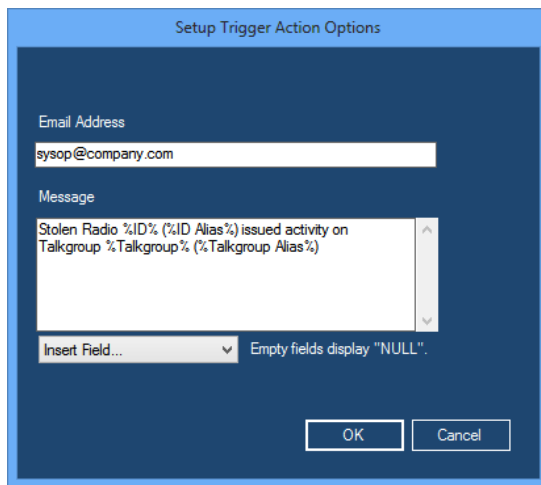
Setup Trigger Action Options

Email Address

sysop@company.com

Message

Stolen Radio %ID% (%ID Alias%) issued activity on Talkgroup %Talkgroup% (%Talkgroup Alias%)

Insert Field...

Empty fields display "NULL".

OK

Cancel